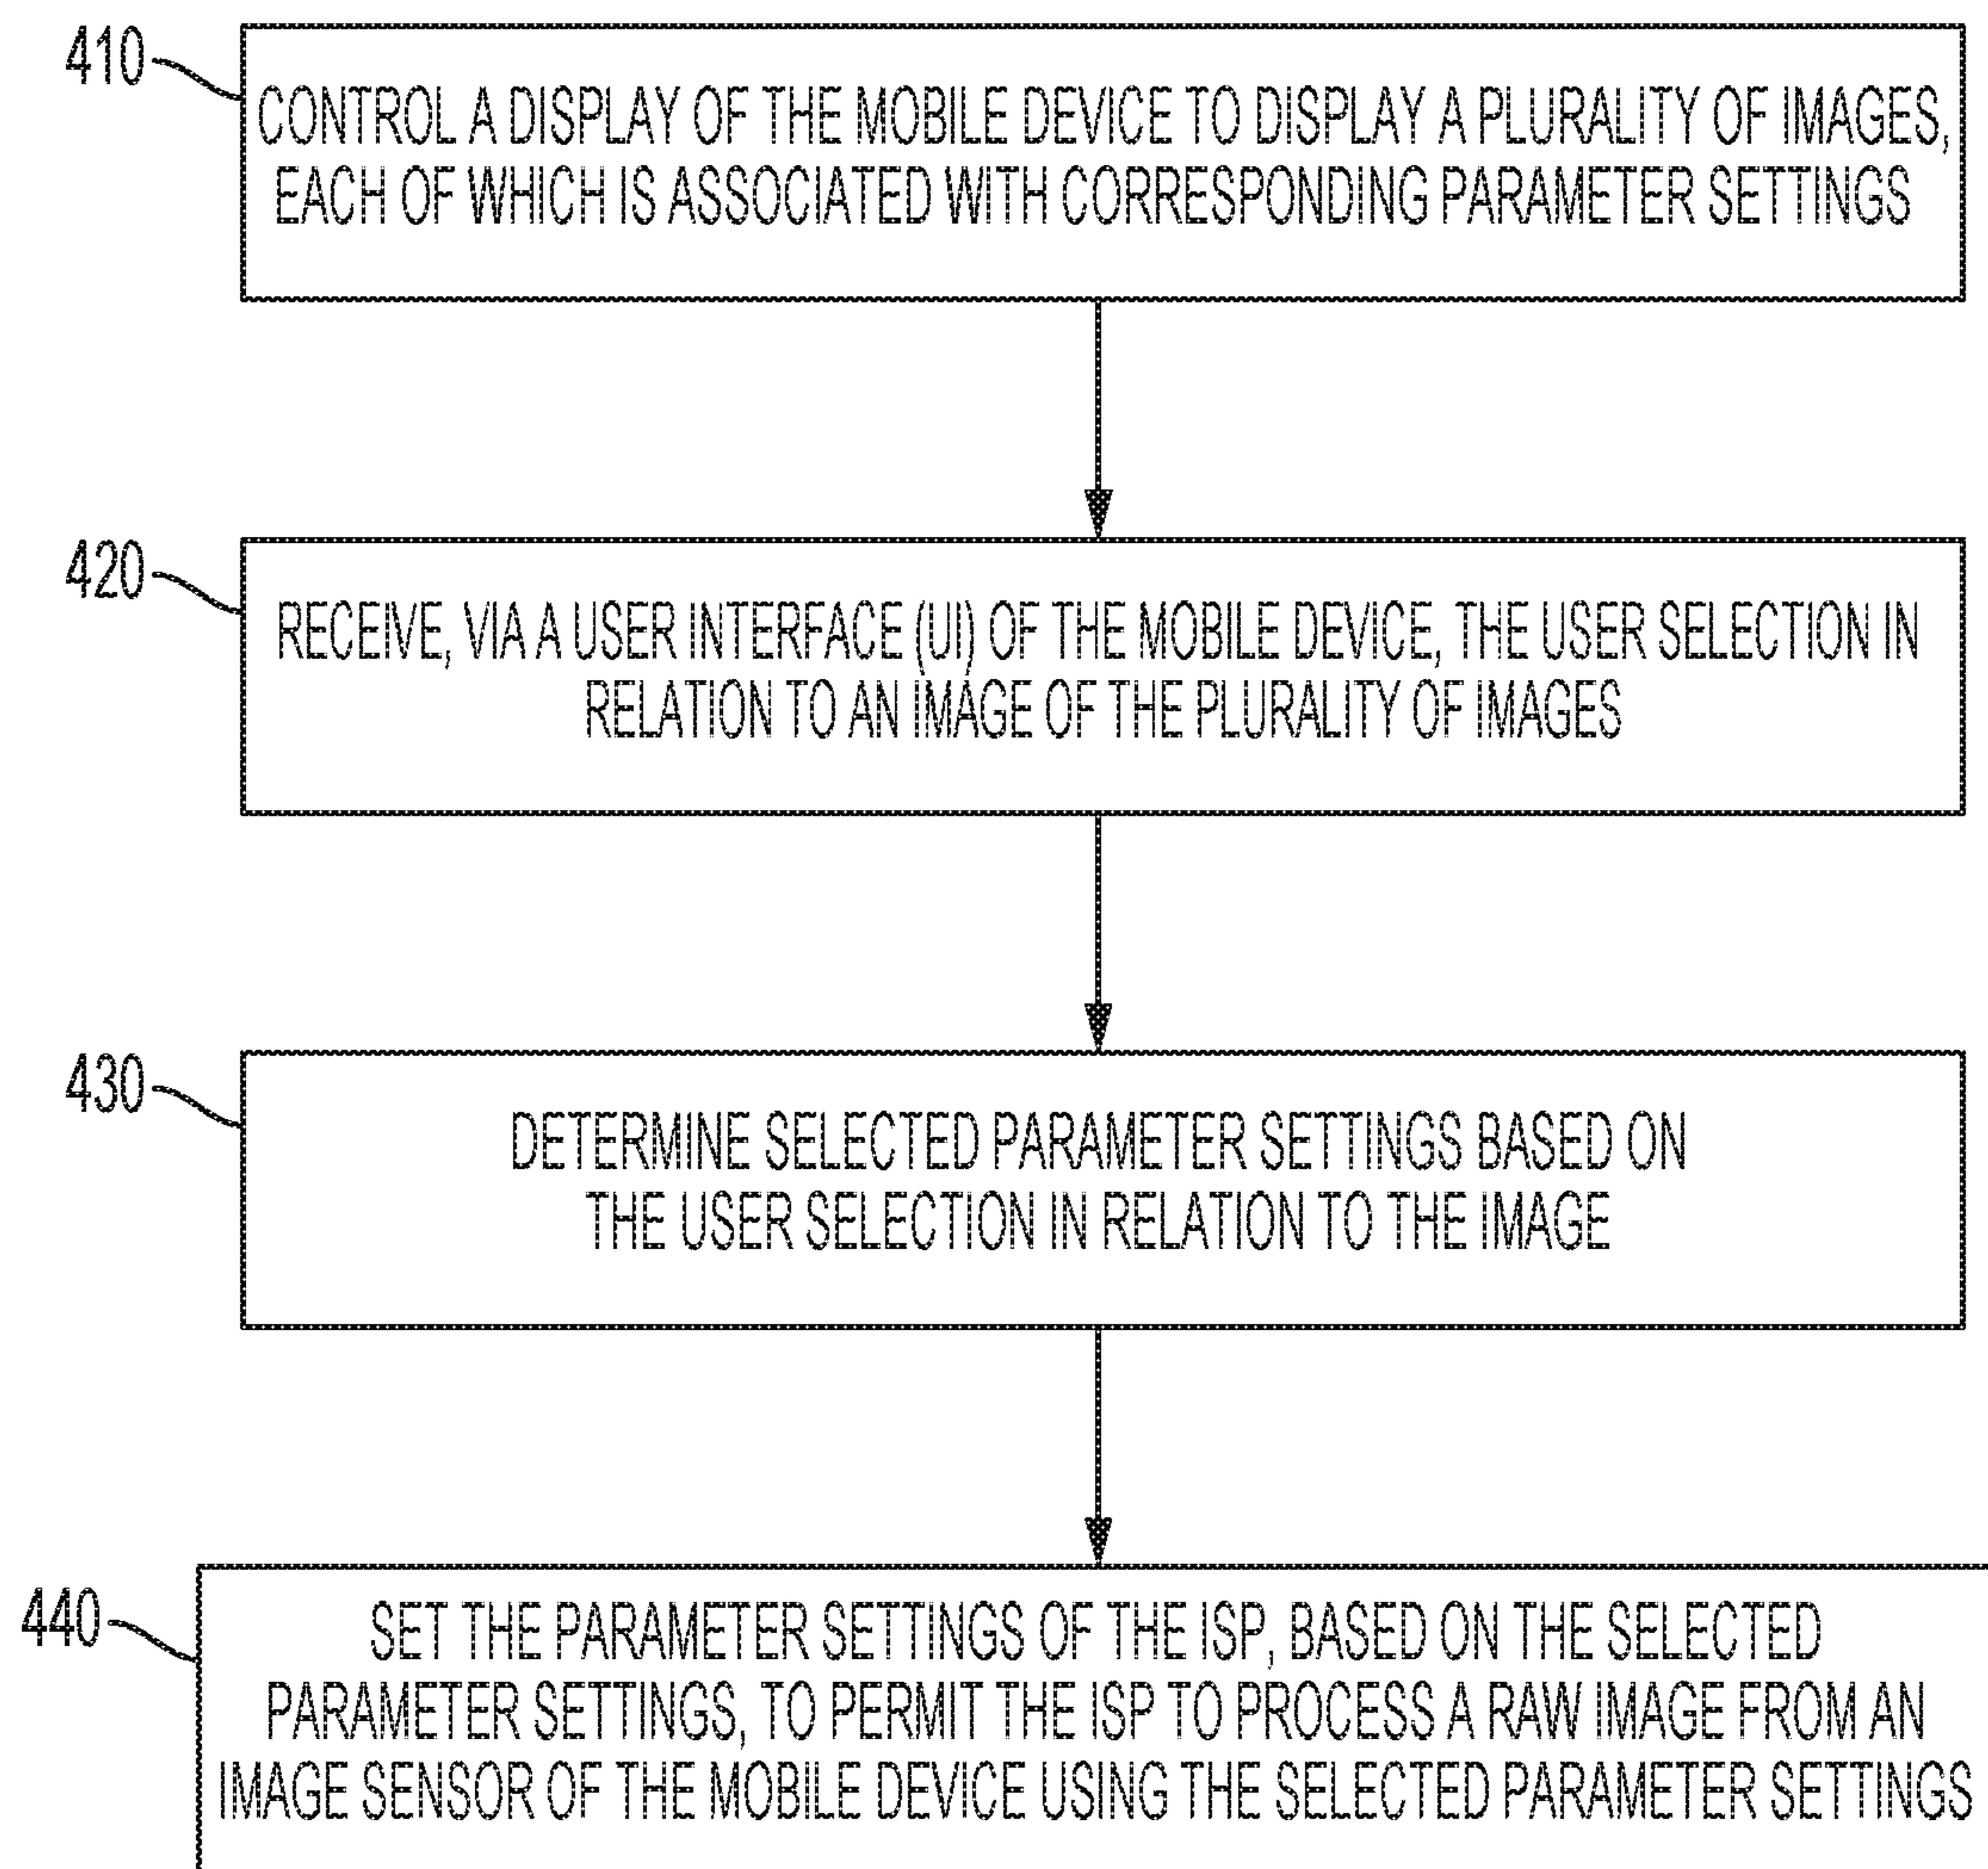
410

CONTROL A DISPLAY OF THE MOBILE DEVICE TO DISPLAY A PLURALITY OF IMAGES, EACH OF WHICH IS ASSOCIATED WITH CORRESPONDING PARAMETER SETTINGS

420

RECEIVE, VIA A USER INTERFACE (UI) OF THE MOBILE DEVICE, THE USER SELECTION IN RELATION TO AN IMAGE OF THE PLURALITY OF IMAGES

430

DETERMINE SELECTED PARAMETER SETTINGS BASED ON THE USER SELECTION IN RELATION TO THE IMAGE

440

SET THE PARAMETER SETTINGS OF THE ISP, BASED ON THE SELECTED PARAMETER SETTINGS, TO PERMIT THE ISP TO PROCESS A RAW IMAGE FROM AN IMAGE SENSOR OF THE MOBILE DEVICE USING THE SELECTED PARAMETER SETTINGS